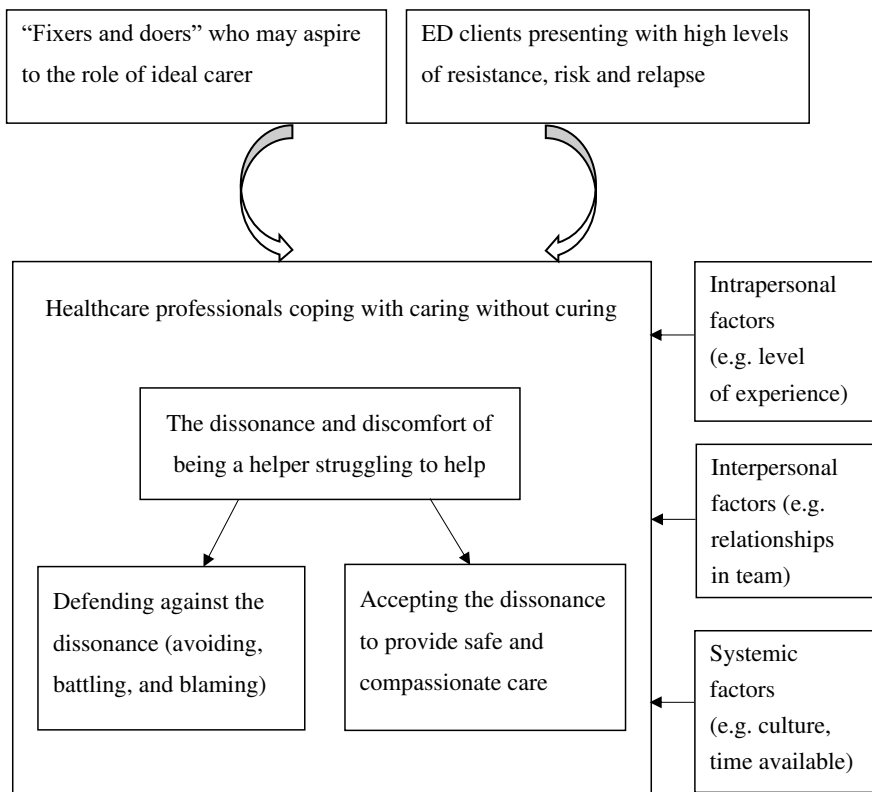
"Fixers and doers" who may aspire to the role of ideal carer

ED clients presenting with high levels of resistance, risk and relapse

Healthcare professionals coping with caring without curing

The dissonance and discomfort of being a helper struggling to help

Defending against the dissonance (avoiding, battling, and blaming)

Accepting the dissonance to provide safe and compassionate care

Intrapersonal factors (e.g. level of experience)

Interpersonal factors (e.g. relationships in team)

Systemic factors (e.g. culture, time available)